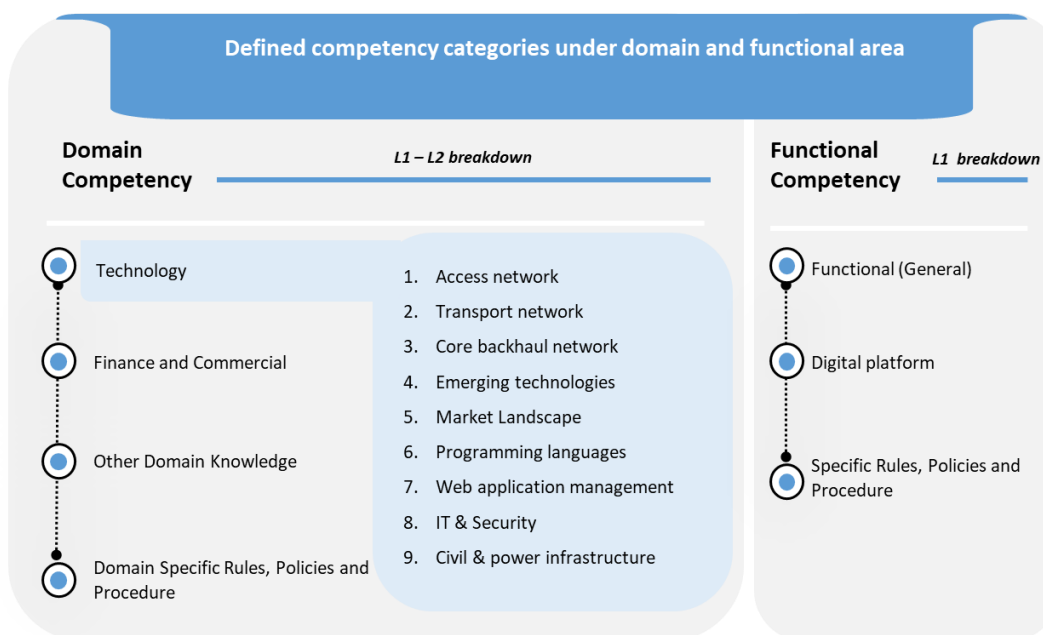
Defined competency categories under domain and functional area

Domain Competency

L1 – L2 breakdown

Technology

Finance and Commercial

Other Domain Knowledge

Domain Specific Rules, Policies and Procedure

1. Access network
2. Transport network
3. Core backhaul network
4. Emerging technologies
5. Market Landscape
6. Programming languages
7. Web application management
8. IT & Security
9. Civil & power infrastructure

Functional Competency

L1 breakdown

Functional (General)

Digital platform

Specific Rules, Policies and Procedure